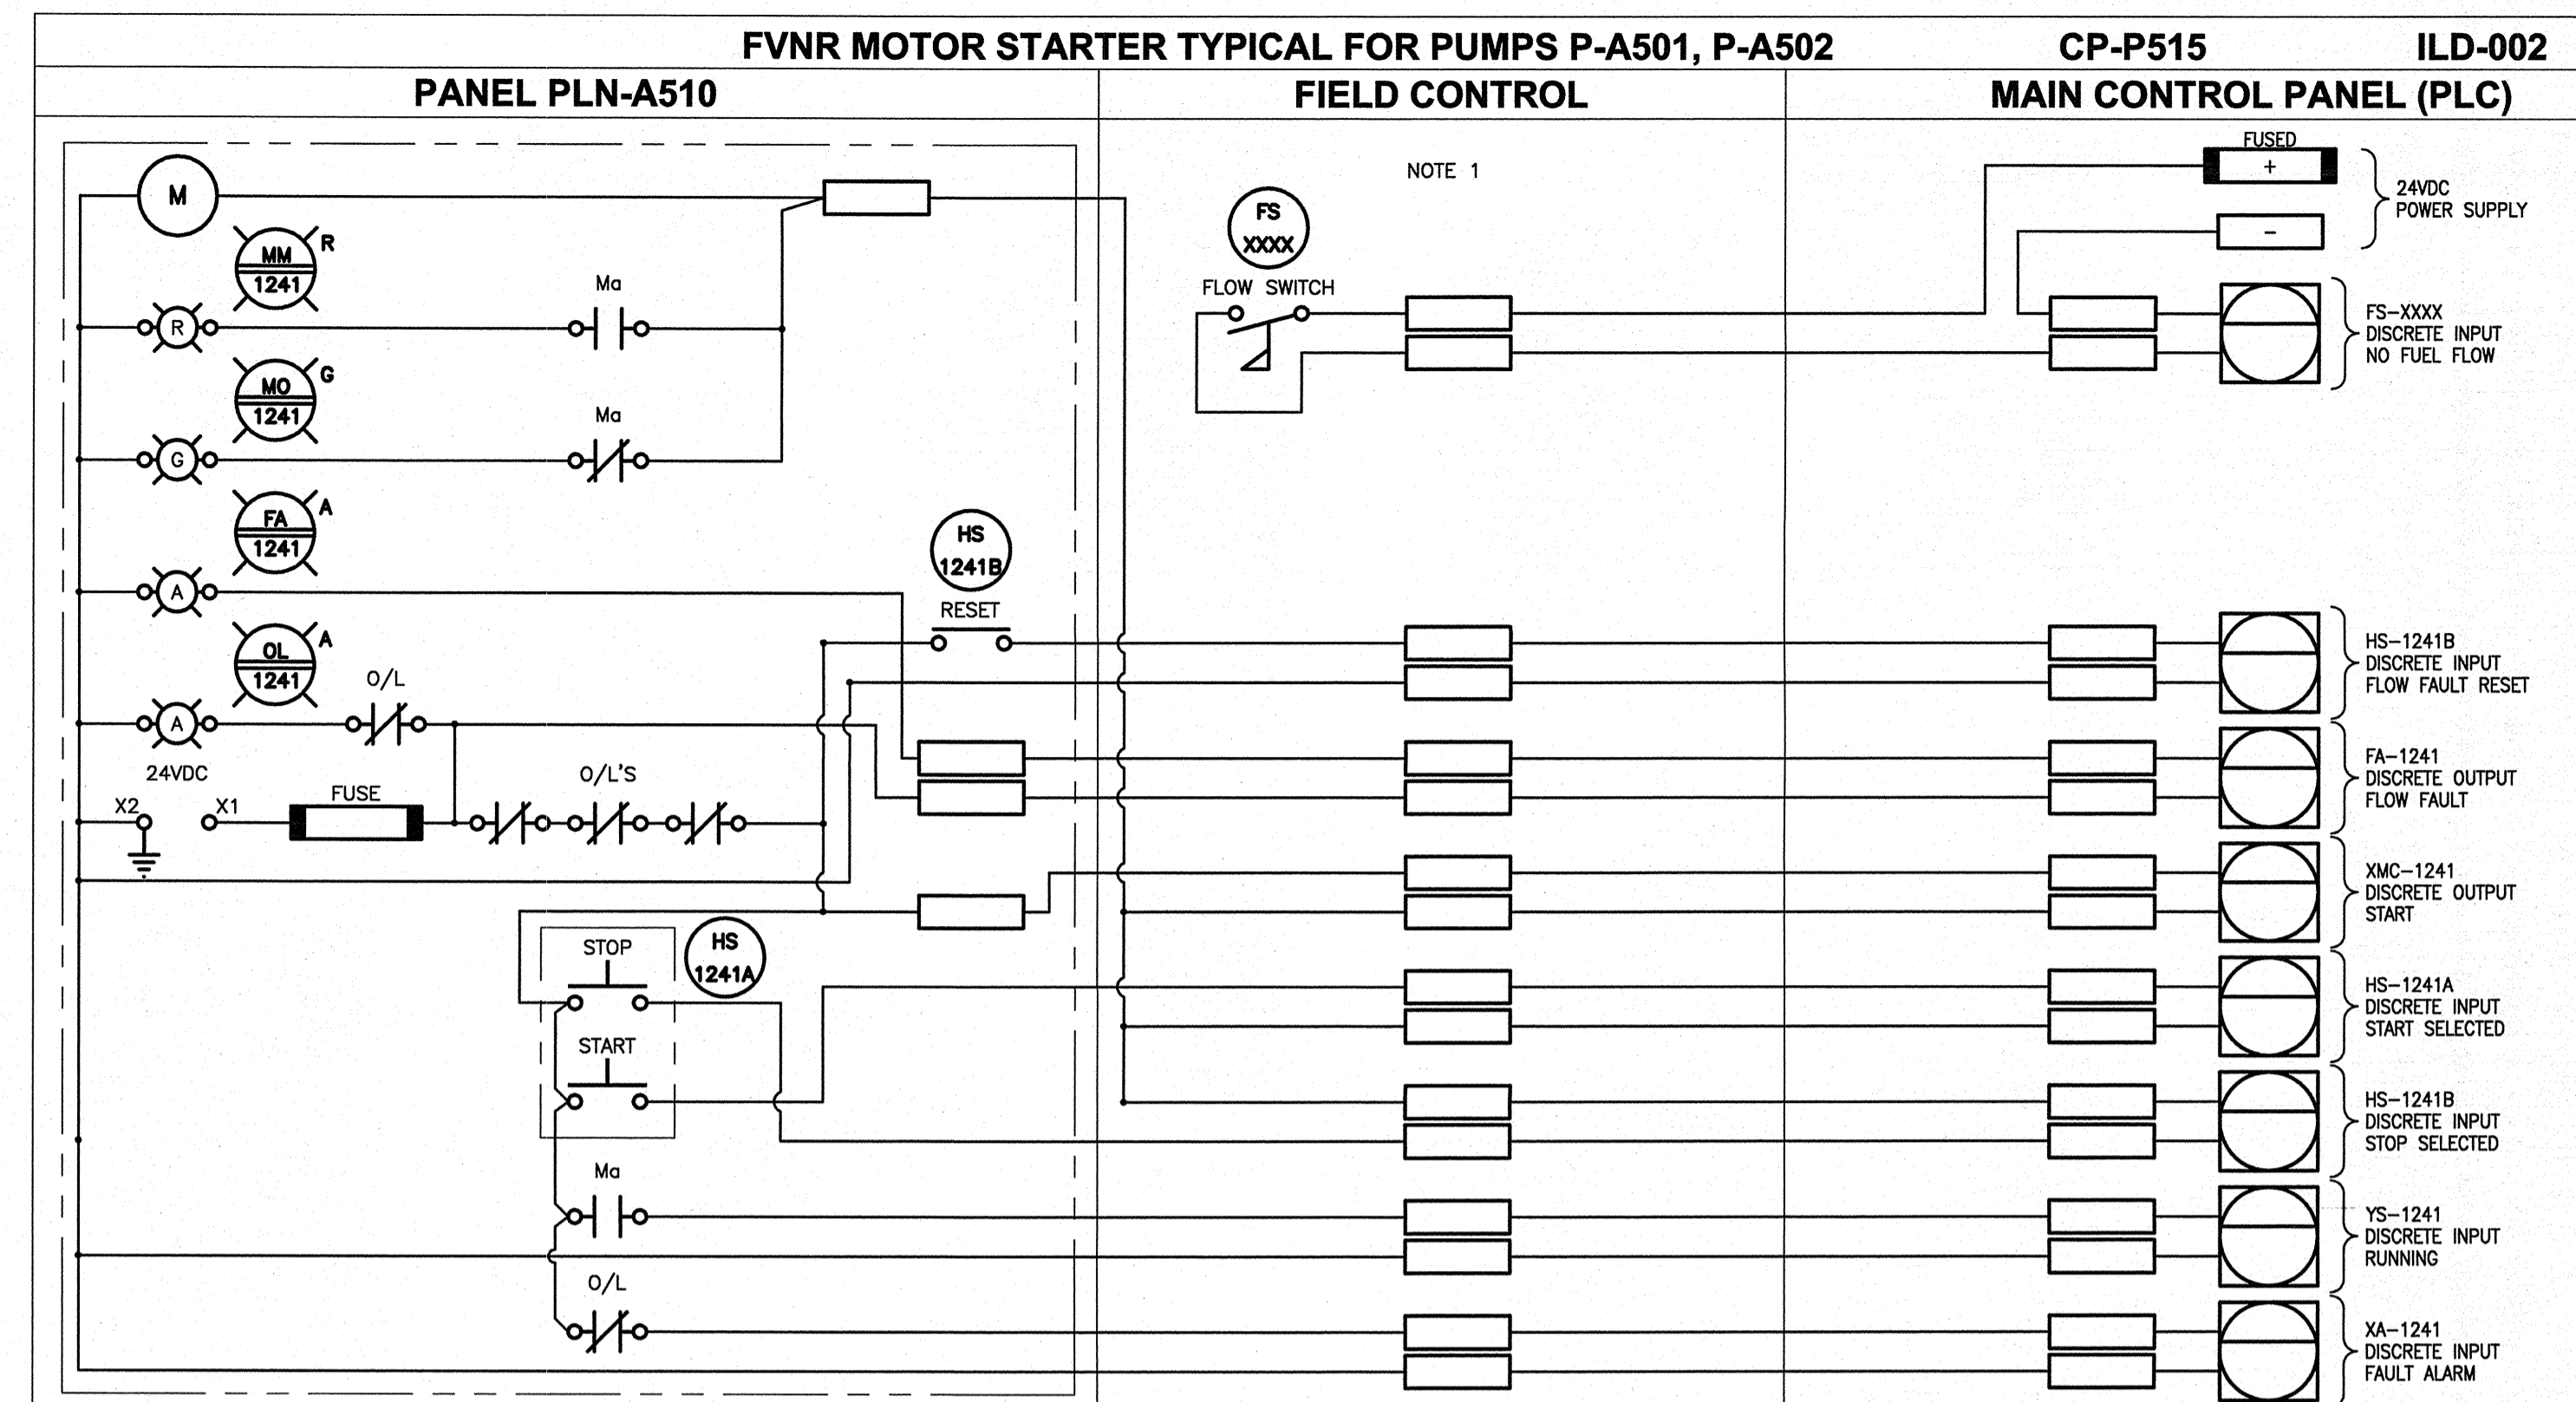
FVNR MOTOR STARTER TYPICAL FOR PUMPS P-A501, P-A502 CP-P515 ILD-002

PANEL PLN-A510

FIELD CONTROL

MAIN CONTROL PANEL (PLC)

M

MM 1241 R

R

Ma

MO 1241 G

G

Ma

FA 1241 A

A

HS 1241B

RESET

OL 1241 A

O/L

A

24VDC

X2

X1

FUSE

O/L'S

STOP

HS 1241A

START

Ma

O/L

NOTE 1

FS XXXX

FLOW SWITCH

FUSED

+

−

24VDC POWER SUPPLY

FS-XXXX DISCRETE INPUT NO FUEL FLOW

HS-1241B DISCRETE INPUT FLOW FAULT RESET

FA-1241 DISCRETE OUTPUT FLOW FAULT

XMC-1241 DISCRETE OUTPUT START

HS-1241A DISCRETE INPUT START SELECTED

HS-1241B DISCRETE INPUT STOP SELECTED

YS-1241 DISCRETE INPUT RUNNING

XA-1241 DISCRETE INPUT FAULT ALARM